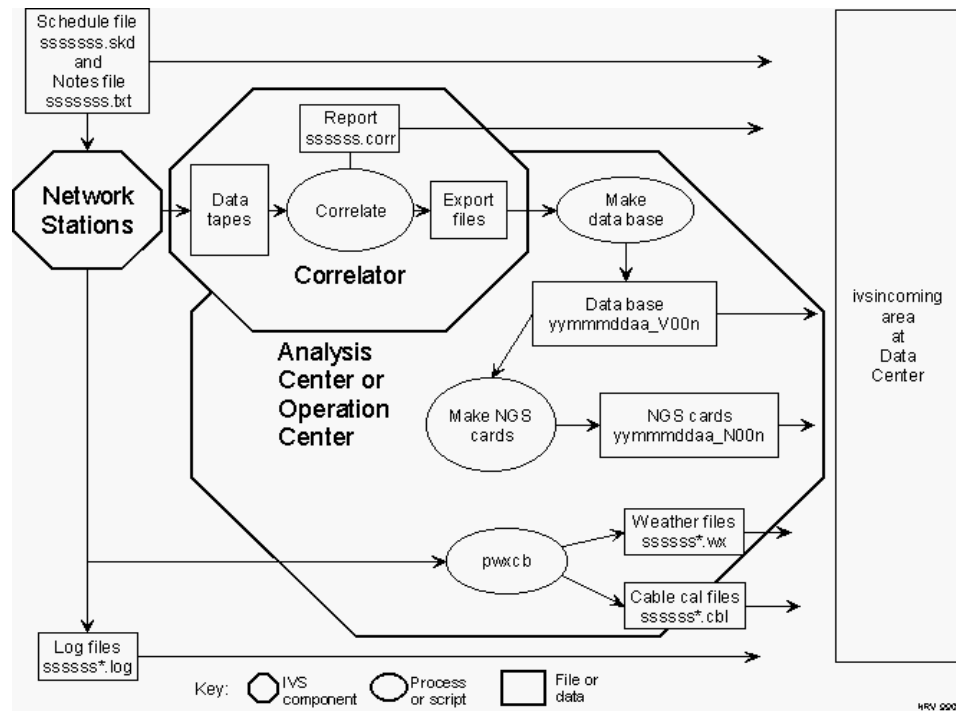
Schedule file
sssssss.skd
and
Notes file
sssssss.txt

Network Stations

Report
ssssss.corr

Data tapes

Correlate

Export files

Correlator

Make data base

Data base
yymmmddaa_V00n

Analysis Center or Operation Center

Make NGS cards

NGS cards
yymmmddaa_N00n

pwxcb

Weather files
ssssss*.wx

Cable cal files
ssssss*.cbl

Log files
ssssss*.log

ivsincoming area at Data Center

Key: IVS component Process or script File or data

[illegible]